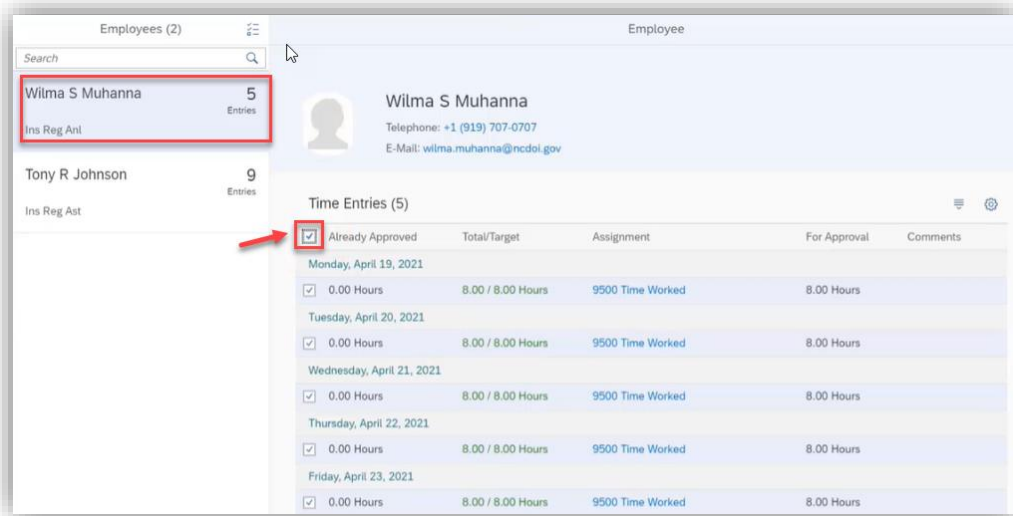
Employees (2)

Search

Wilma S Muhanna
5
Entries
Ins Reg Anl

Tony R Johnson
9
Entries
Ins Reg Ast

Employee

Wilma S Muhanna
Telephone: +1 (919) 707-0707
E-Mail: wilma.muhanna@ncdoi.gov

Time Entries (5)

| Already Approved | Total/Target | Assignment | For Approval | Comments |
|---|---|---|---|---|
| Monday, April 19, 2021 | | | | |
| 0.00 Hours | 8.00 / 8.00 Hours | 9500 Time Worked | 8.00 Hours | |
| Tuesday, April 20, 2021 | | | | |
| 0.00 Hours | 8.00 / 8.00 Hours | 9500 Time Worked | 8.00 Hours | |
| Wednesday, April 21, 2021 | | | | |
| 0.00 Hours | 8.00 / 8.00 Hours | 9500 Time Worked | 8.00 Hours | |
| Thursday, April 22, 2021 | | | | |
| 0.00 Hours | 8.00 / 8.00 Hours | 9500 Time Worked | 8.00 Hours | |
| Friday, April 23, 2021 | | | | |
| 0.00 Hours | 8.00 / 8.00 Hours | 9500 Time Worked | 8.00 Hours | |